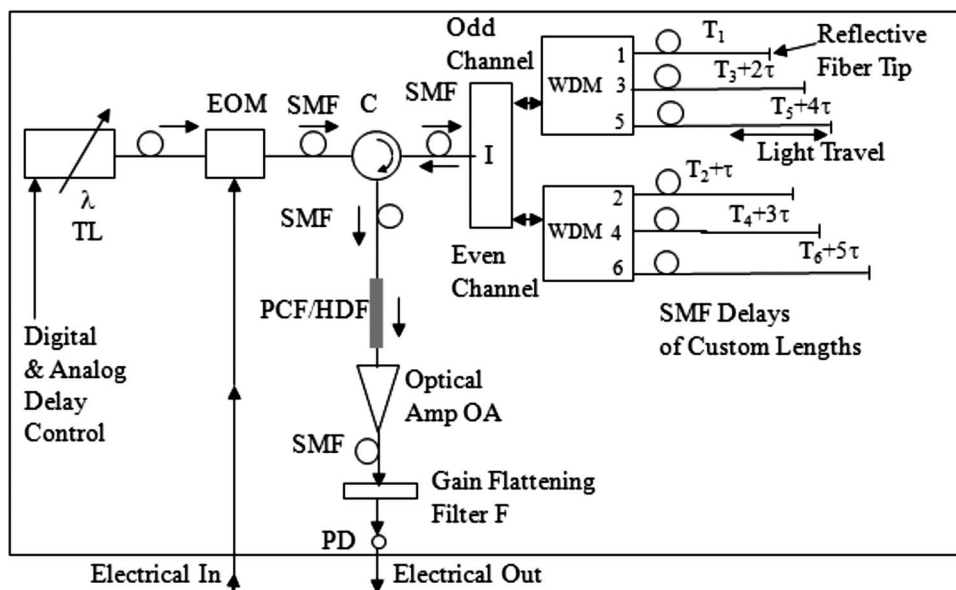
Odd Channel

WDM

1
3
5

$T_1$

Reflective Fiber Tip

$T_3+2\tau$

$T_5+4\tau$

Light Travel

EOM

SMF

C

SMF

I

λ
TL

SMF

WDM

2
4
6

$T_2+\tau$

$T_4+3\tau$

$T_6+5\tau$

Even Channel

SMF Delays of Custom Lengths

PCF/HDF

Digital & Analog Delay Control

Optical Amp OA

SMF

Gain Flattening Filter F

PD

Electrical In

Electrical Out